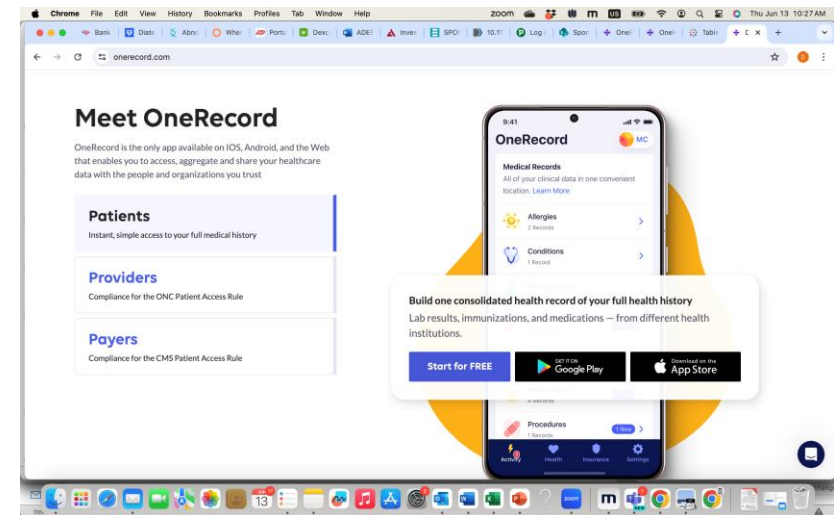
Chrome File Edit View History Bookmarks Profiles Tab Window Help
zoom
Thu Jun 13 10:27 AM

Bank | Diab | Abno | Wher | Portz | Dexc | ADEI | Inves | SPOI | 10.11 | Log | Spor | OneI | OneI | Table | D ×

onerecord.com

Meet OneRecord

OneRecord is the only app available on IOS, Android, and the Web that enables you to access, aggregate and share your healthcare data with the people and organizations you trust

Patients
Instant, simple access to your full medical history

Providers
Compliance for the ONC Patient Access Rule

Payers
Compliance for the CMS Patient Access Rule

9:41
OneRecord
MC
Medical Records
All of your clinical data in one convenient location. Learn More
Allergies
2 Records
Conditions
1 Record

Build one consolidated health record of your full health history
Lab results, immunizations, and medications — from different health institutions.
Start for FREE
GET IT ON Google Play
Download on the App Store

4 Records
Procedures
1 Records
1 New
Activity Health Insurance Settings

13